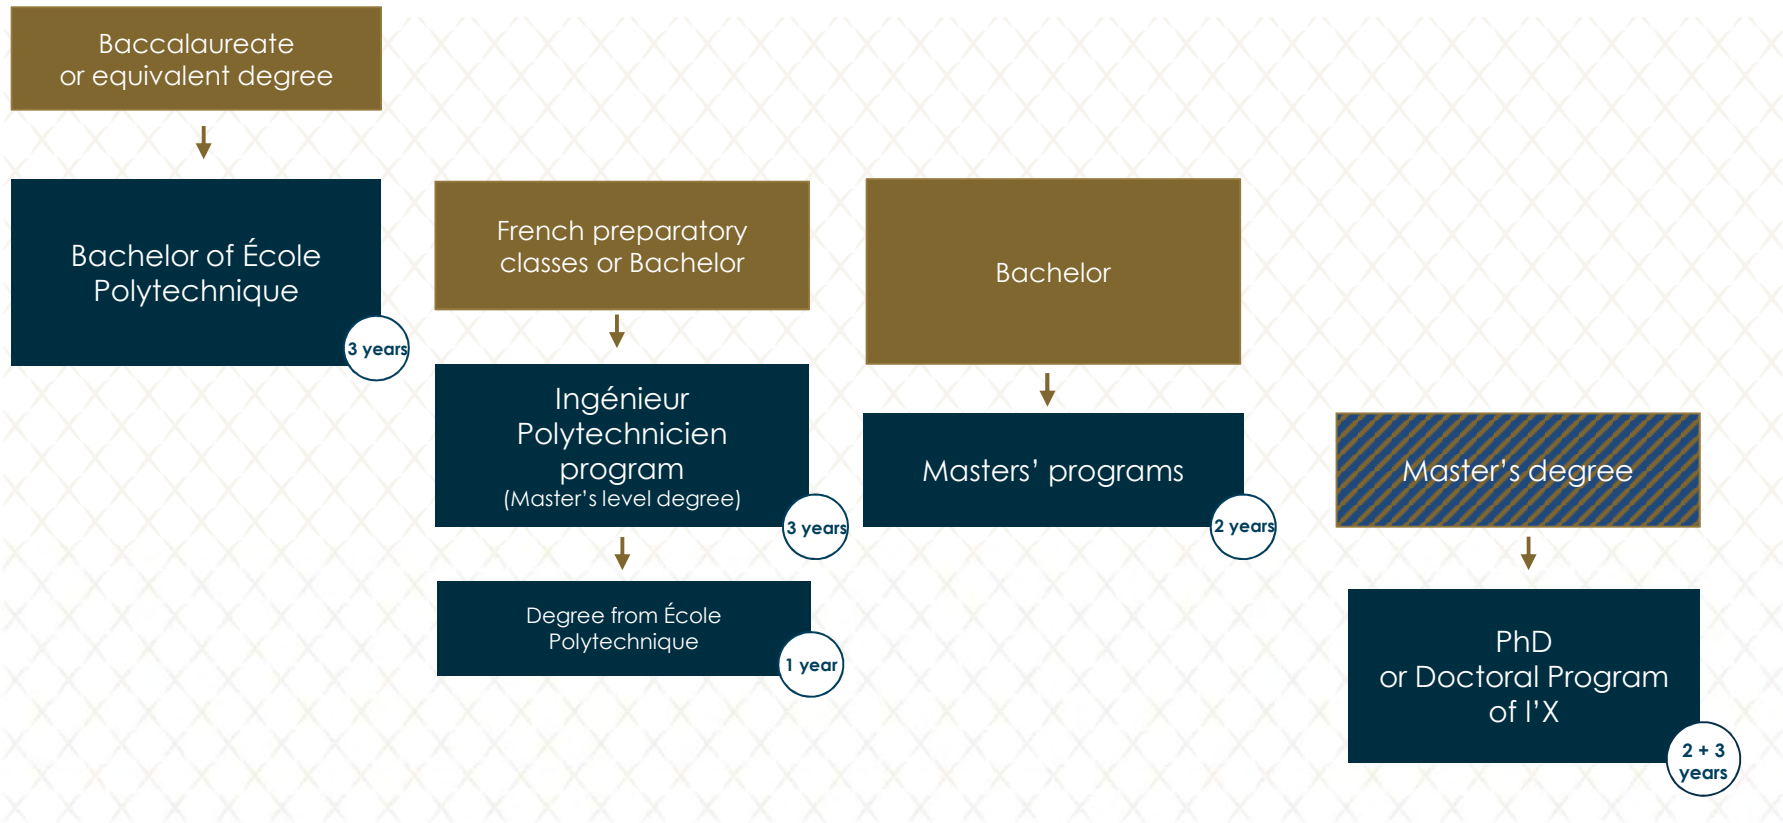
Baccalaureate
or equivalent degree

Bachelor of École Polytechnique

3 years

French preparatory classes or Bachelor

Ingénieur Polytechnicien program
(Master's level degree)

3 years

Degree from École Polytechnique

1 year

Bachelor

Masters' programs

2 years

Master's degree

PhD
or Doctoral Program of l'X

2 + 3 years